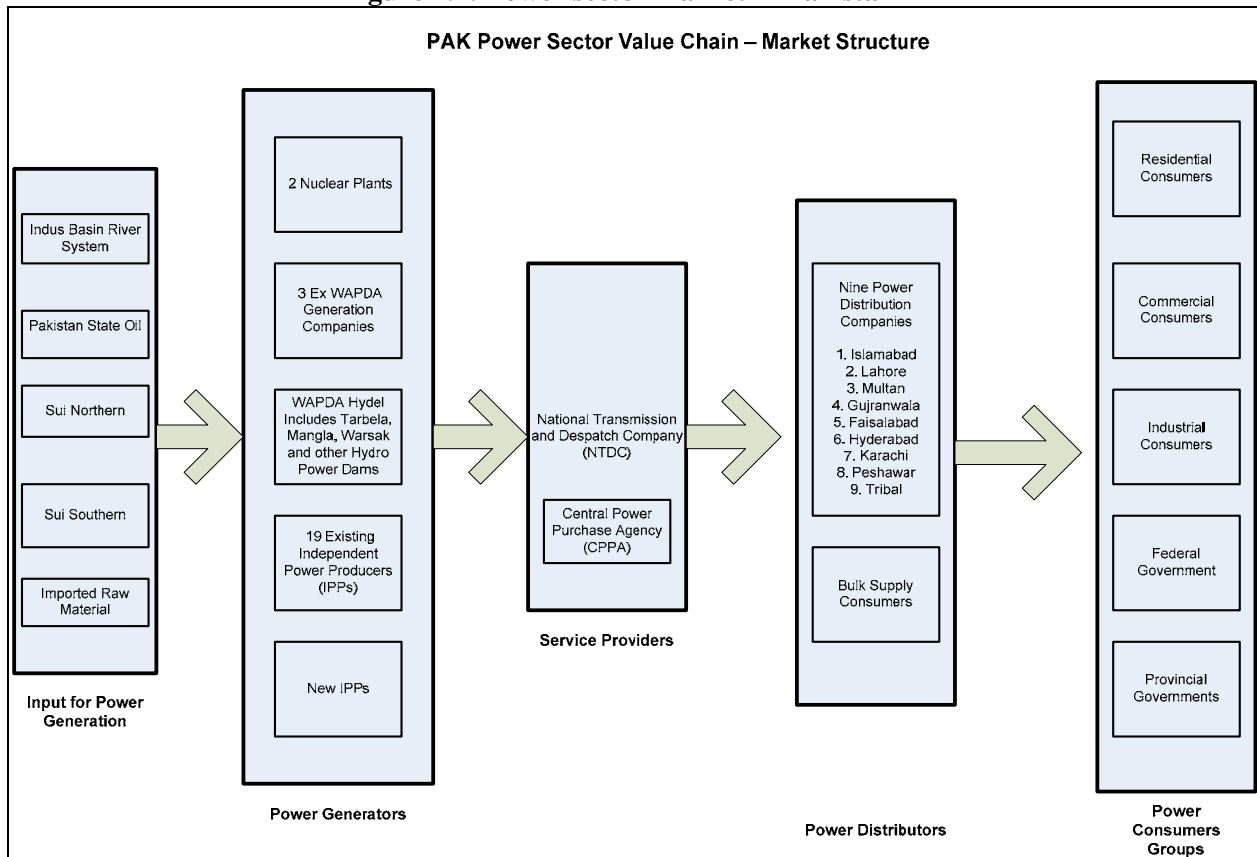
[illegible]

PAK Power Sector Value Chain – Market Structure

Indus Basin River System

Pakistan State Oil

Sui Northern

Sui Southern

Imported Raw Material

Input for Power Generation

2 Nuclear Plants

3 Ex WAPDA Generation Companies

WAPDA Hydel Includes Tarbela, Mangla, Warsak and other Hydro Power Dams

19 Existing Independent Power Producers (IPPs)

New IPPs

Power Generators

National Transmission and Despatch Company (NTDC)

Central Power Purchase Agency (CPPA)

Service Providers

Nine Power Distribution Companies

1. Islamabad
2. Lahore
3. Multan
4. Gujranwala
5. Faisalabad
6. Hyderabad
7. Karachi
8. Peshawar
9. Tribal

Bulk Supply Consumers

Power Distributors

Residential Consumers

Commercial Consumers

Industrial Consumers

Federal Government

Provincial Governments

Power Consumers Groups